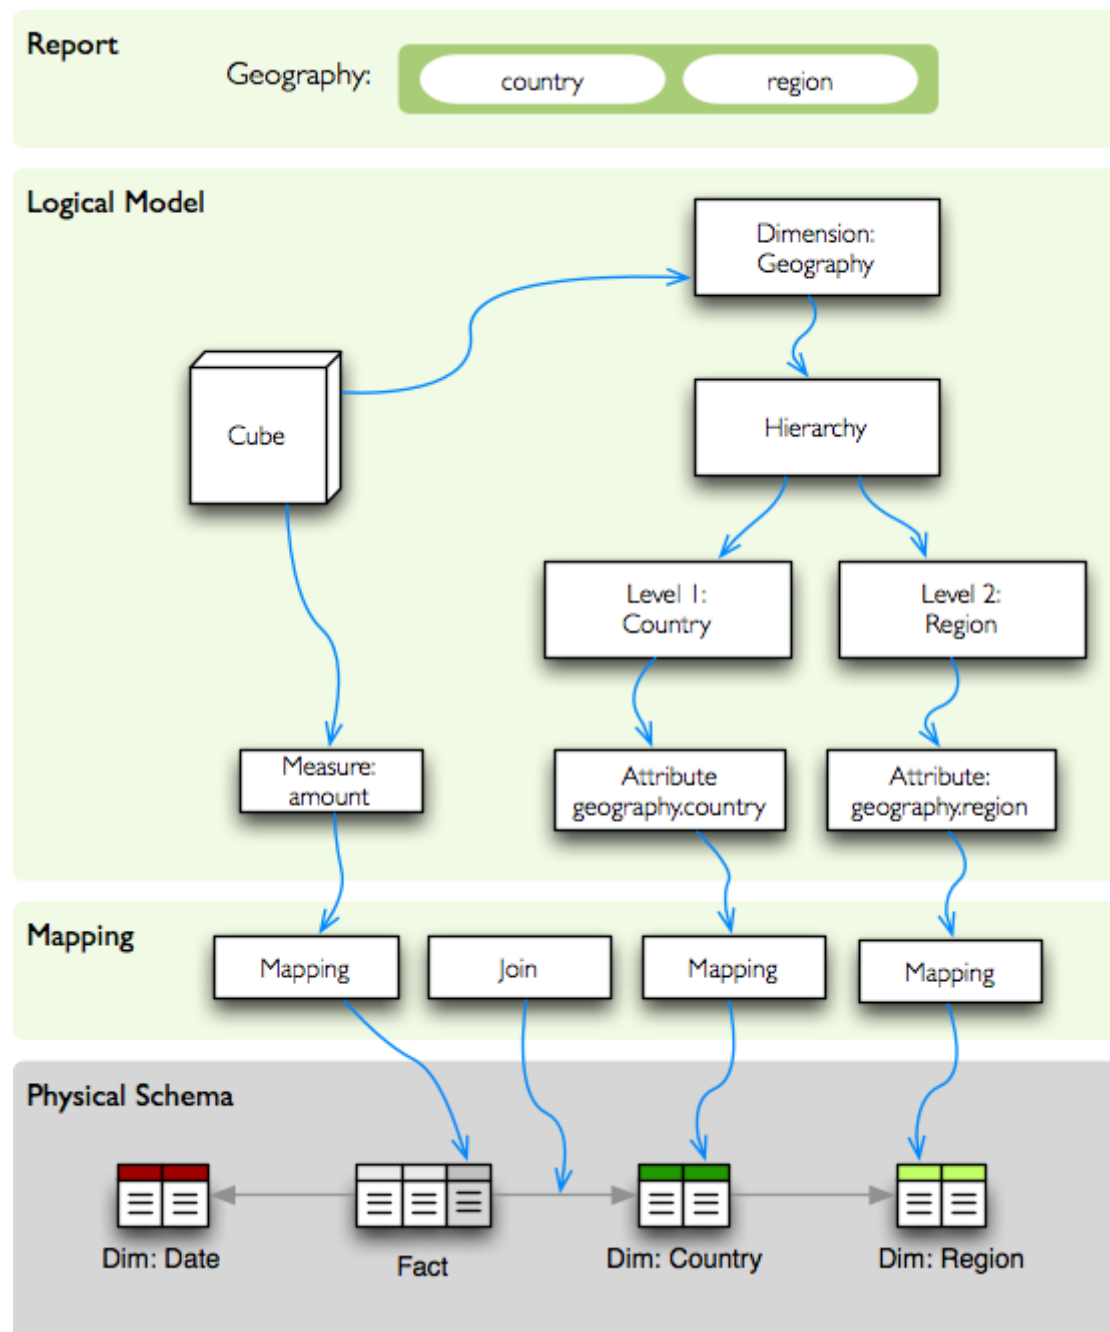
Report

Geography: country region

Logical Model

Dimension: Geography

Cube

Hierarchy

Level 1: Country

Level 2: Region

Measure: amount

Attribute geography.country

Attribute: geography.region

Mapping

Mapping

Join

Mapping

Mapping

Physical Schema

Dim: Date

Fact

Dim: Country

Dim: Region